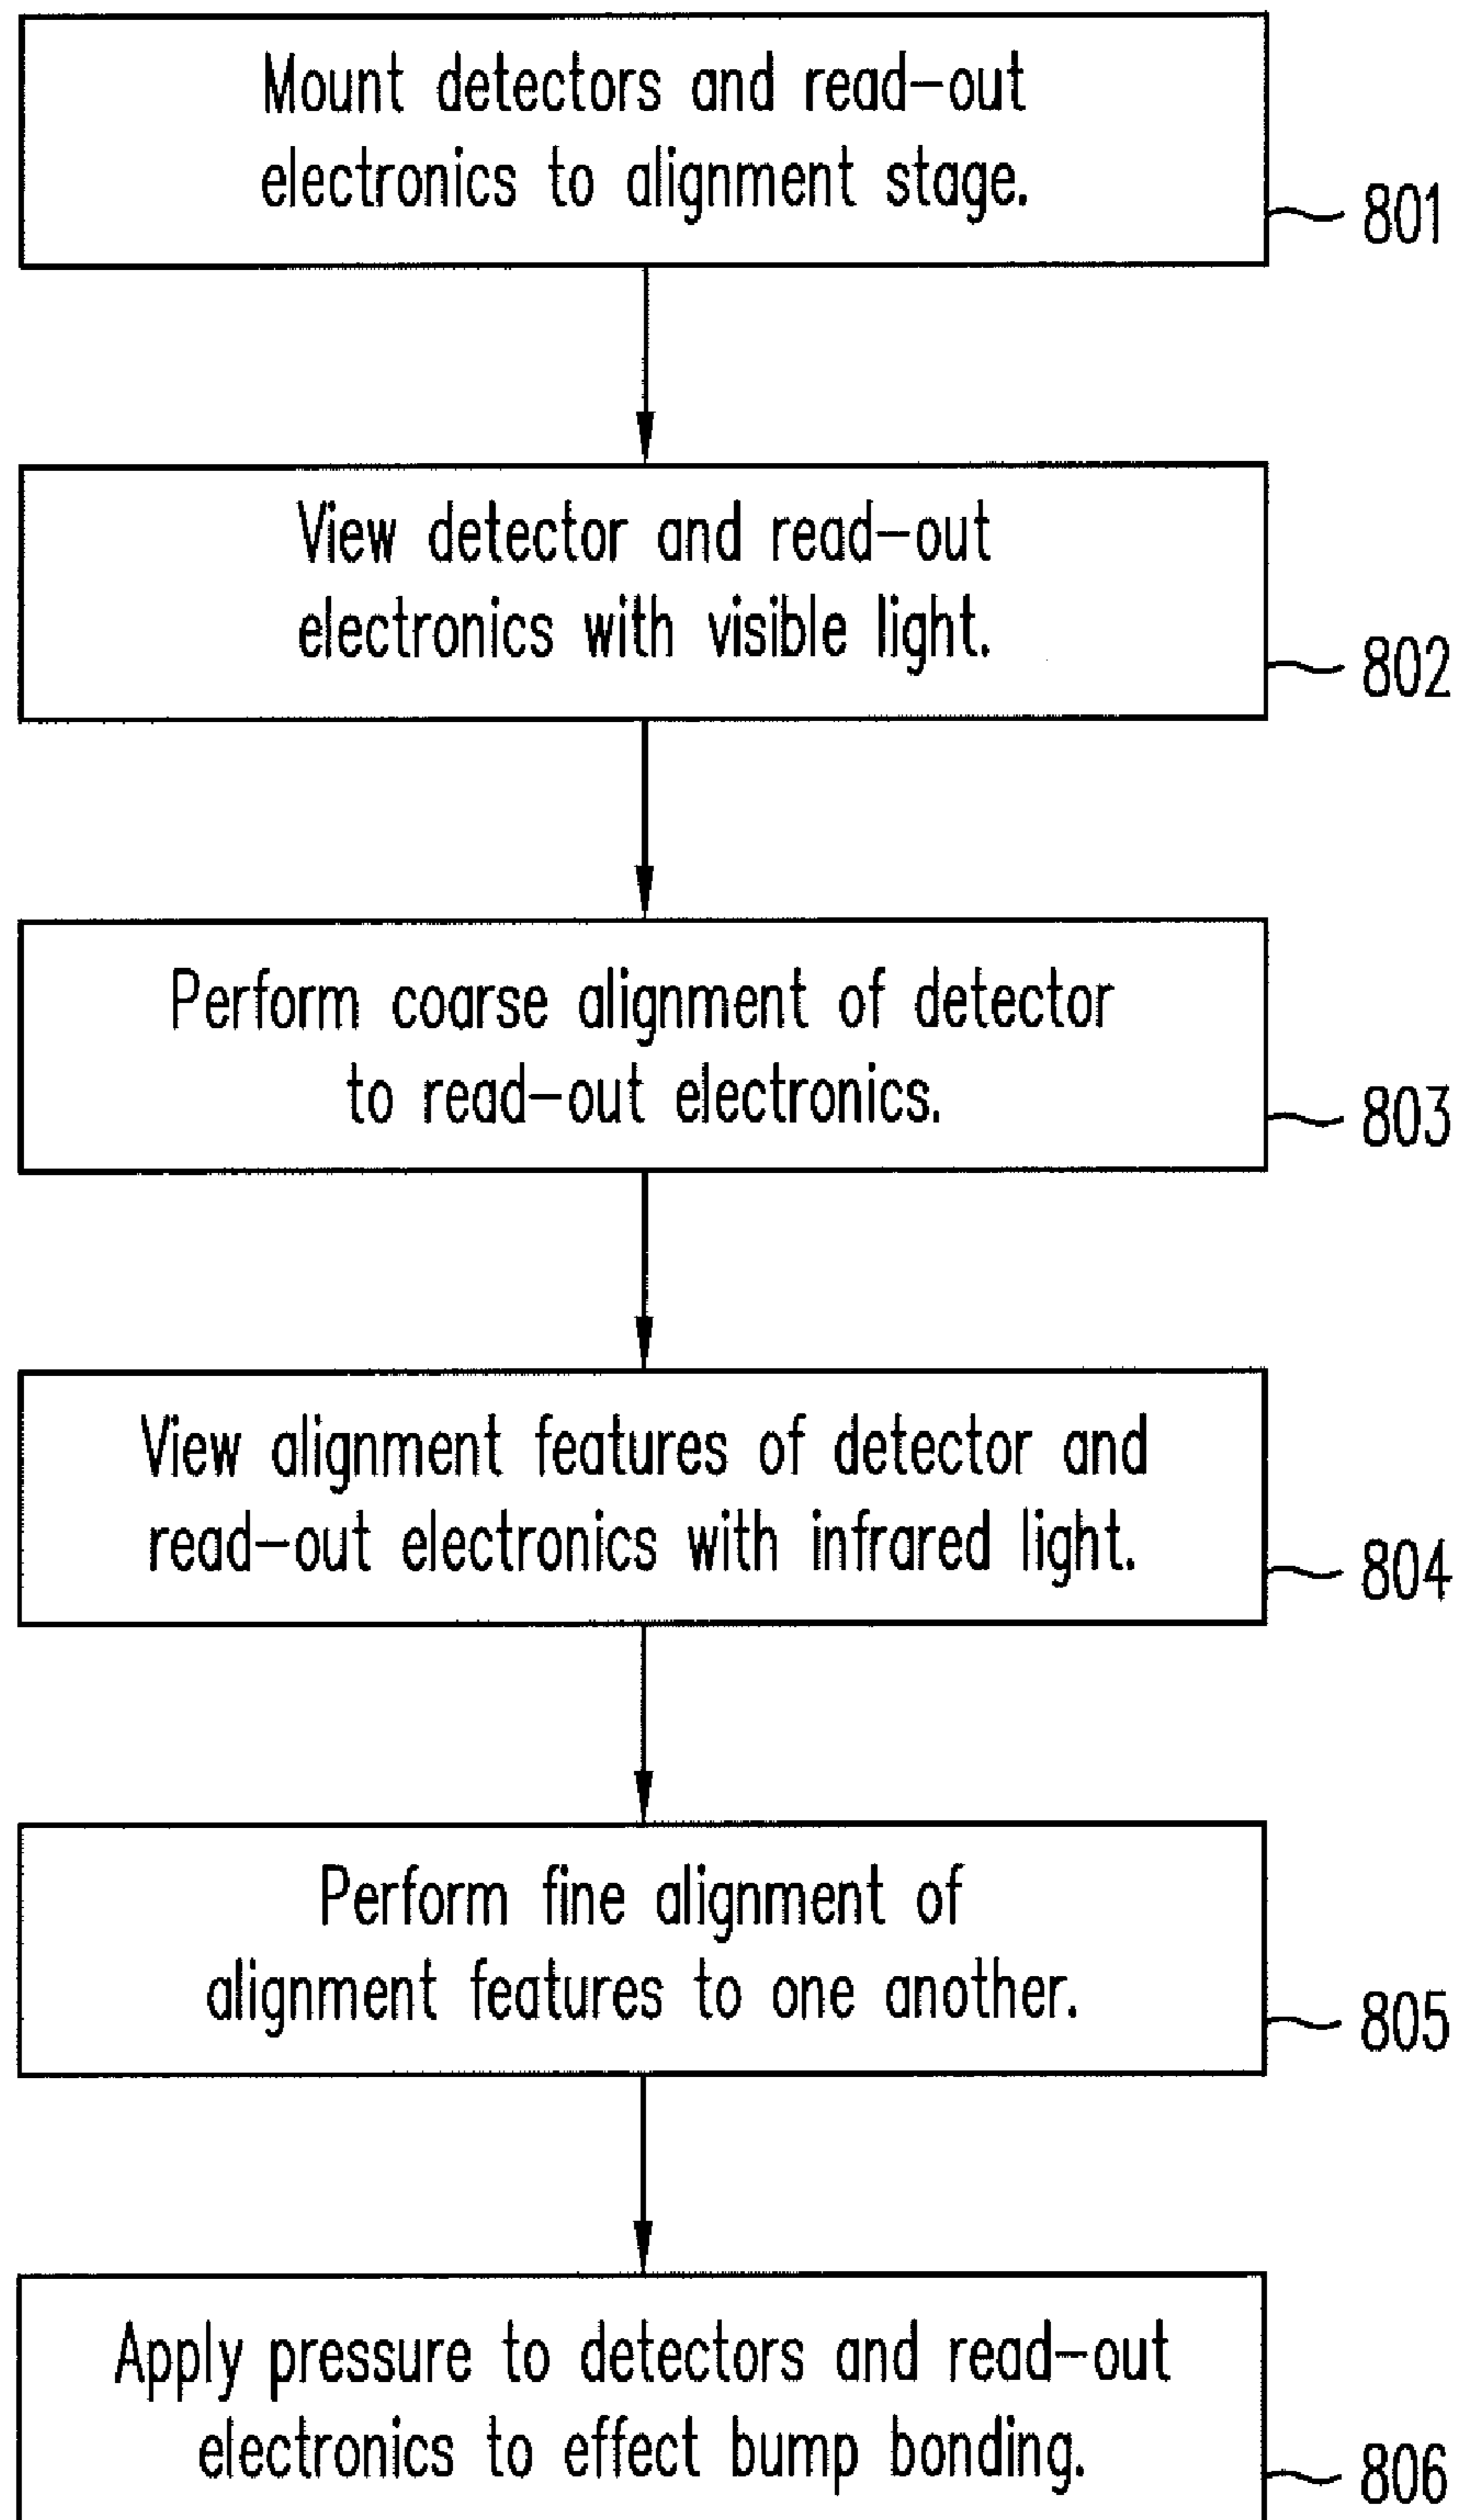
Mount detectors and read-out electronics to alignment stage.

801

View detector and read-out electronics with visible light.

802

Perform coarse alignment of detector to read-out electronics.

803

View alignment features of detector and read-out electronics with infrared light.

804

Perform fine alignment of alignment features to one another.

805

Apply pressure to detectors and read-out electronics to effect bump bonding.

806